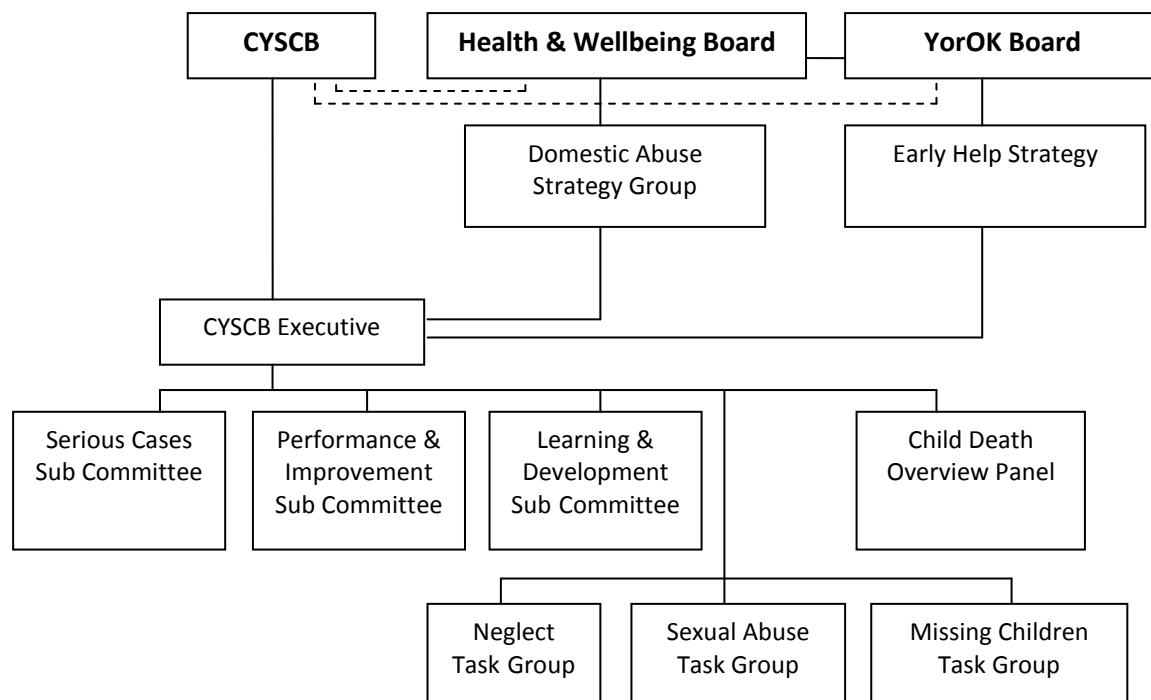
CYSCB

Health & Wellbeing Board

YorOK Board

Domestic Abuse Strategy Group

Early Help Strategy

CYSCB Executive

Serious Cases Sub Committee

Performance & Improvement Sub Committee

Learning & Development Sub Committee

Child Death Overview Panel

Neglect Task Group

Sexual Abuse Task Group

Missing Children Task Group